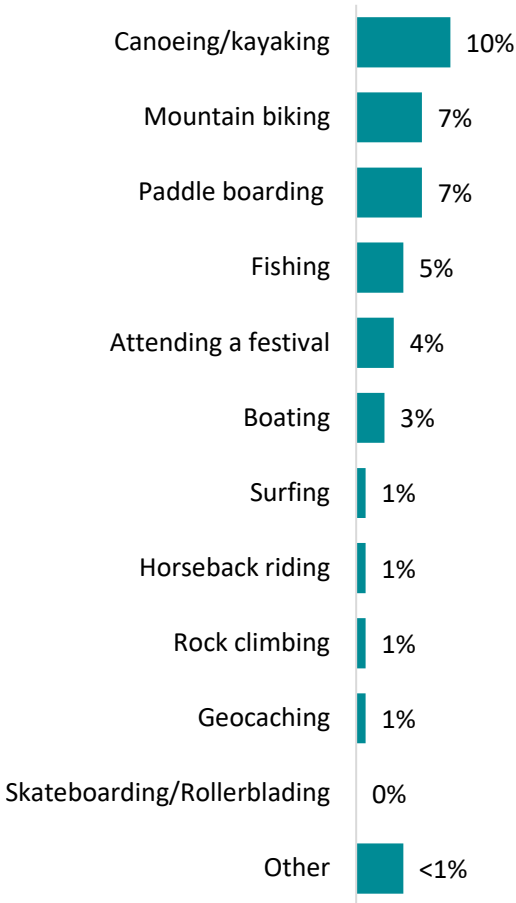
| Activity | Percentage |
|---|---|
| Canoeing/kayaking | 10% |
| Mountain biking | 7% |
| Paddle boarding | 7% |
| Fishing | 5% |
| Attending a festival | 4% |
| Boating | 3% |
| Surfing | 1% |
| Horseback riding | 1% |
| Rock climbing | 1% |
| Geocaching | 1% |
| Skateboarding/Rollerblading | 0% |
| Other | <1% |